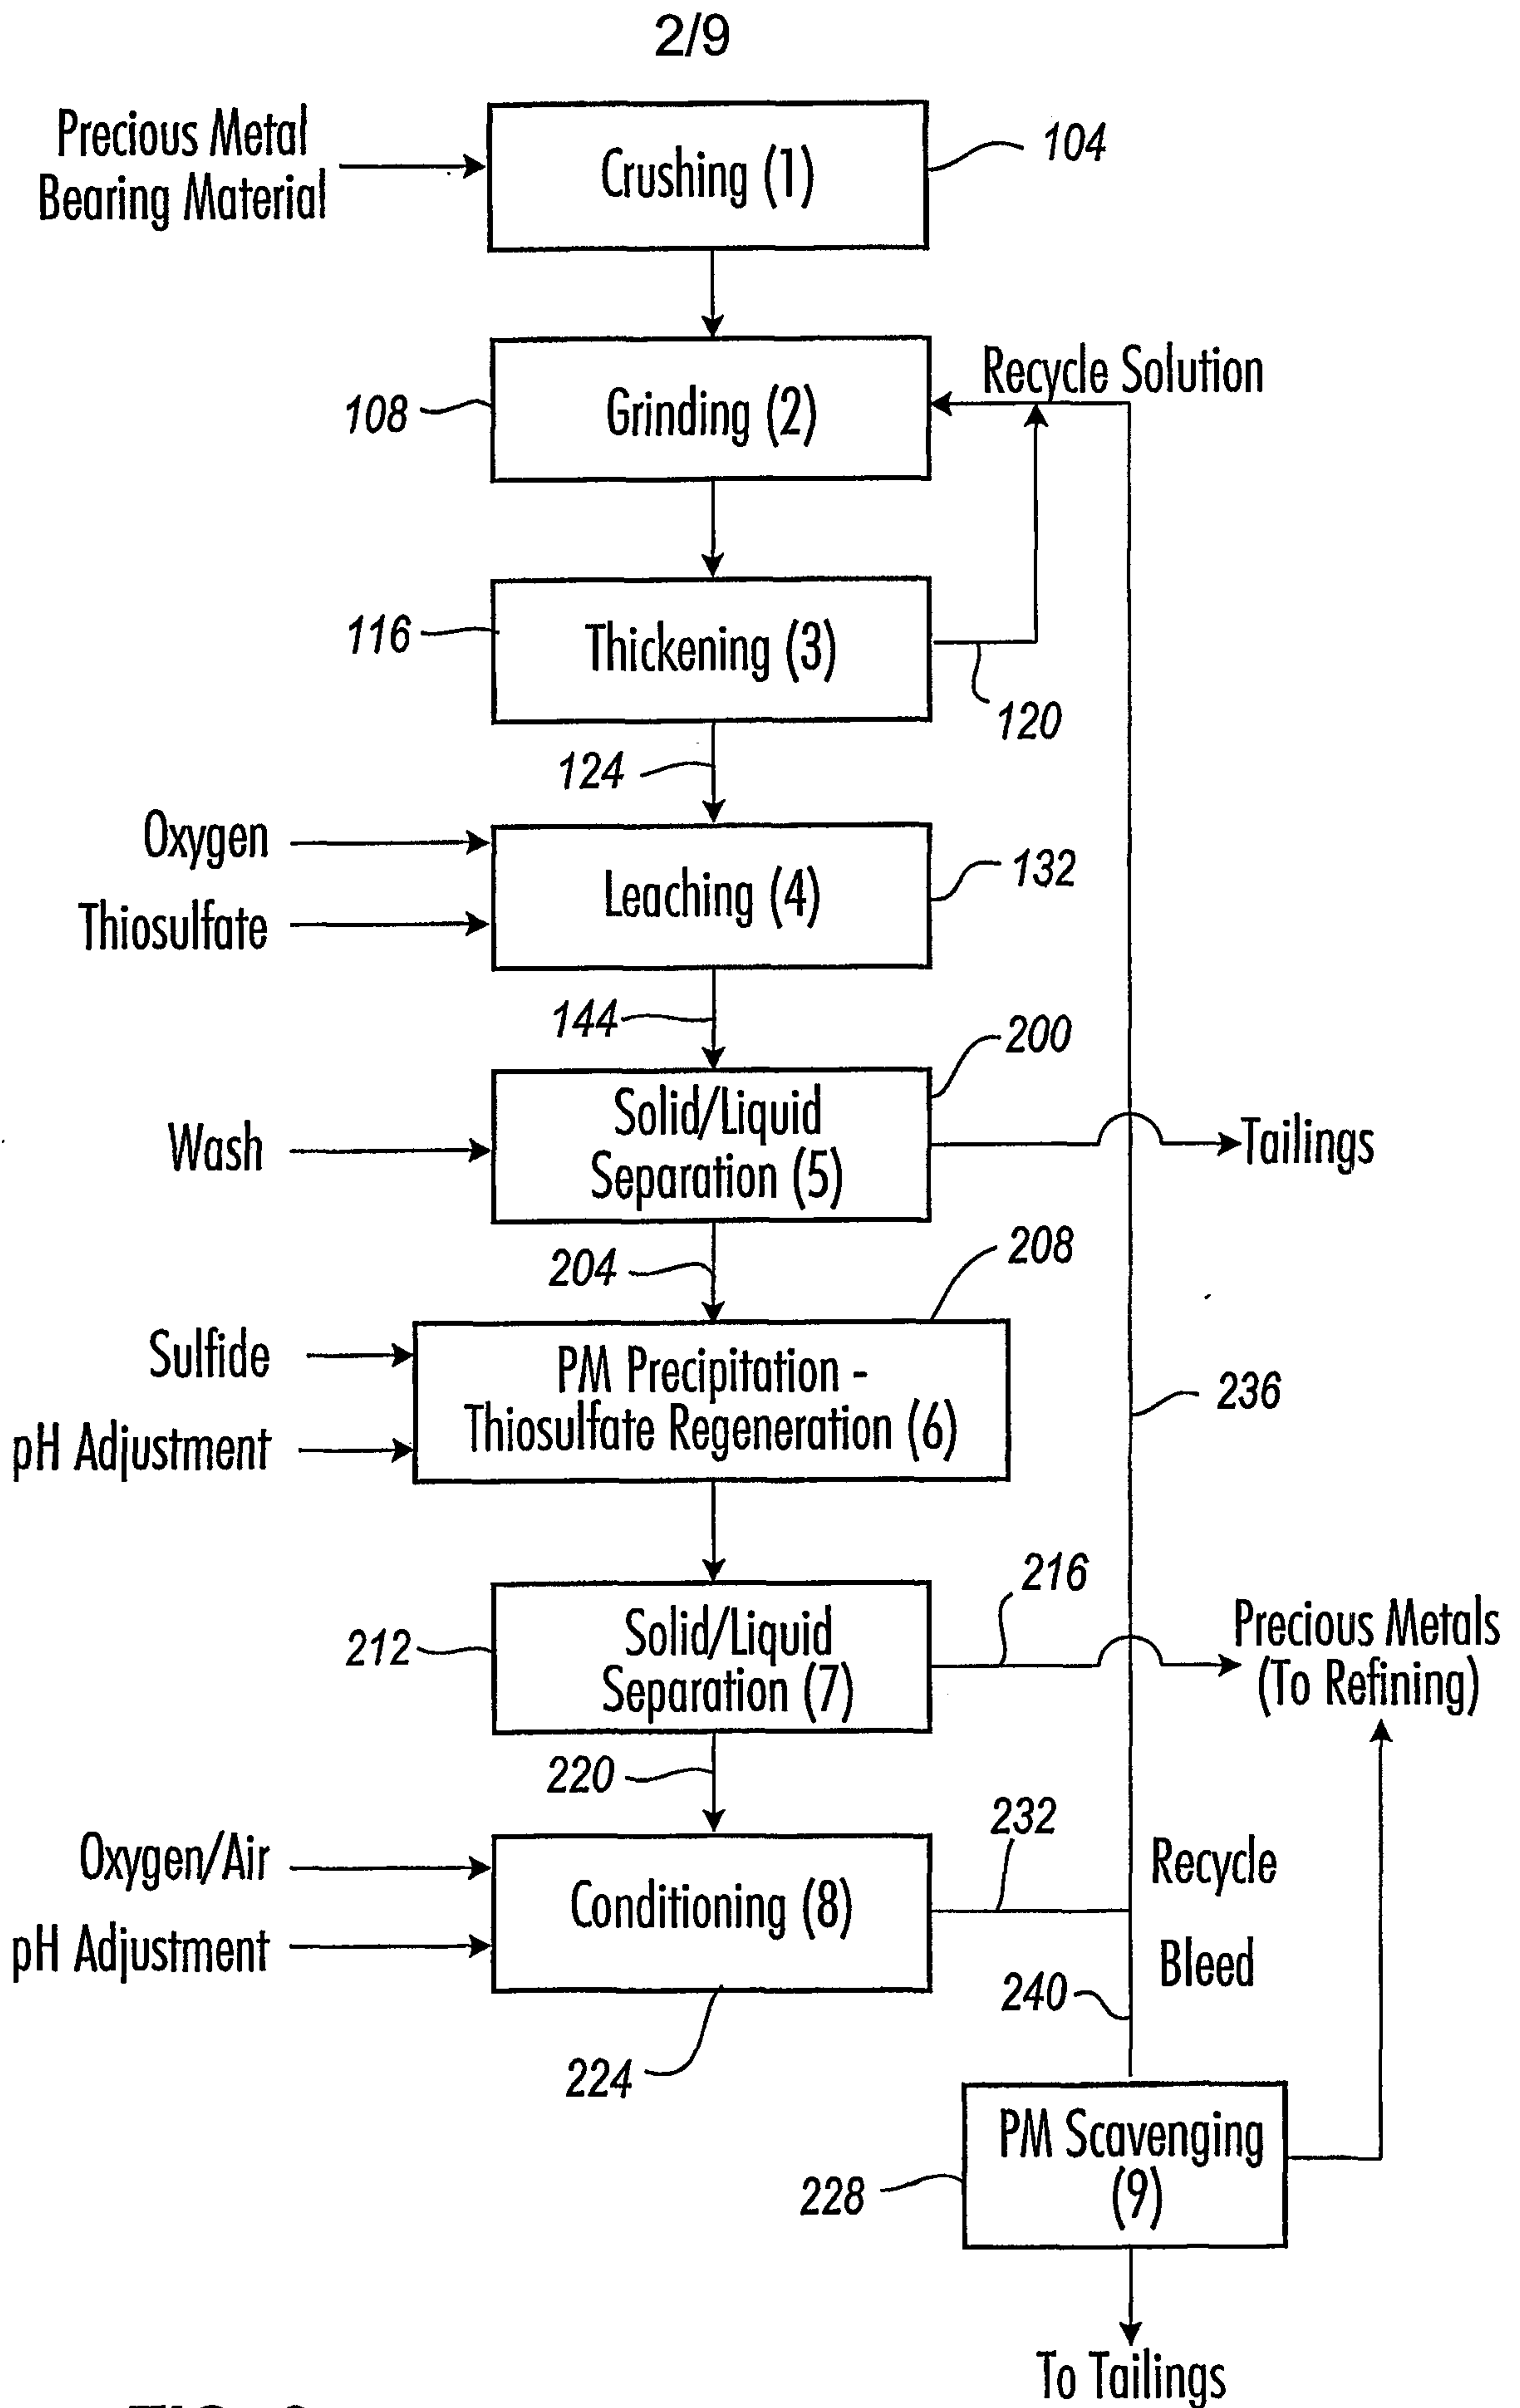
2/9

Precious Metal Bearing Material

Crushing (1)

104

Grinding (2)

108

Recycle Solution

Thickening (3)

116

120

124

Oxygen

Thiosulfate

Leaching (4)

132

144

200

Wash

Solid/Liquid Separation (5)

Tailings

204

208

Sulfide

pH Adjustment

PM Precipitation - Thiosulfate Regeneration (6)

236

216

212

Solid/Liquid Separation (7)

Precious Metals (To Refining)

220

232

Oxygen/Air

pH Adjustment

Conditioning (8)

Recycle

Bleed

240

224

PM Scavenging (9)

228

To Tailings